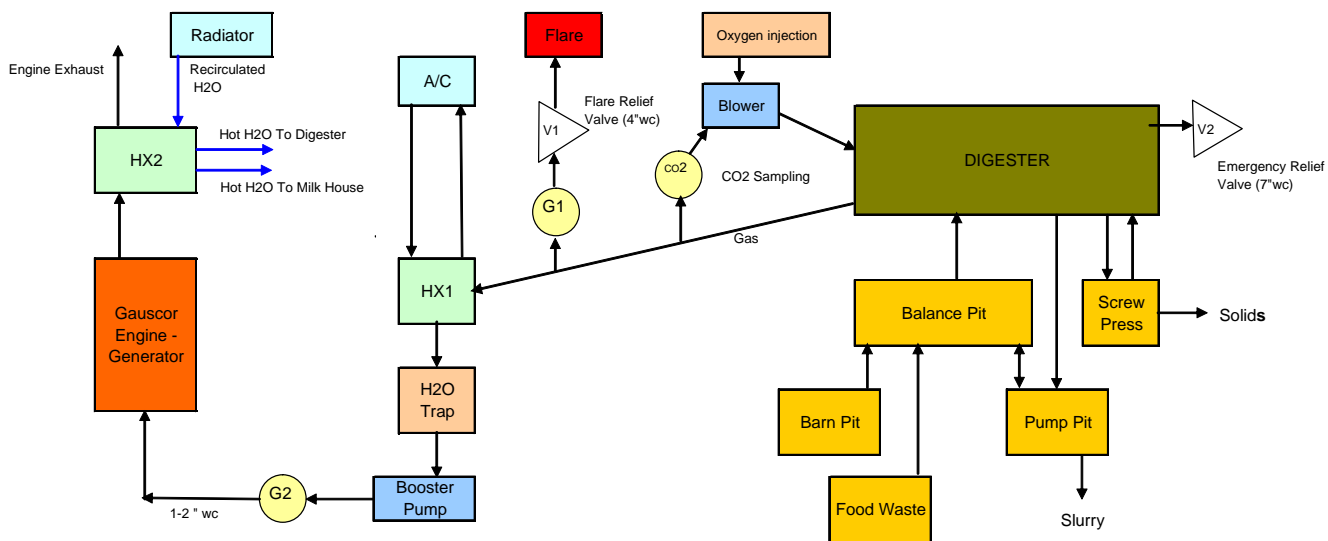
Radiator

Engine Exhaust

Recirculated H2O

HX2

Hot H2O To Digester

Hot H2O To Milk House

Gauscor Engine - Generator

A/C

HX1

H2O Trap

Booster Pump

G2

1-2 " wc

Flare

V1

Flare Relief Valve (4"wc)

G1

Oxygen injection

Blower

CO2

CO2 Sampling

Gas

DIGESTER

V2

Emergency Relief Valve (7"wc)

Balance Pit

Screw Press

Solids

Barn Pit

Food Waste

Pump Pit

Slurry